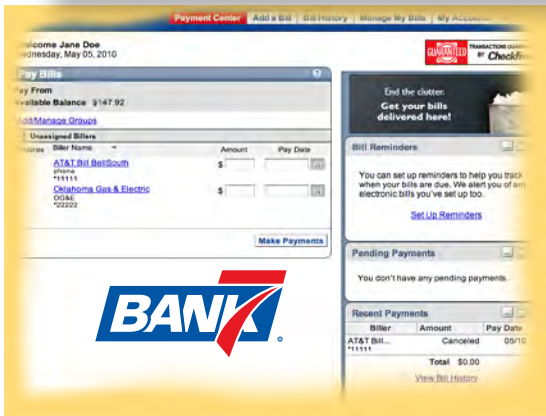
Payment Center | Add a Bill | Bill History | Manage My Bills | My Accoun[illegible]

elcome Jane Doe
ednesday, May 05, 2010

GUARANTEED TRANSACTIONS GUA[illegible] BY CheckFr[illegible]

Pay Bills

ay From
vailable Balance $147.92

Add/Manage Groups

Unassigned Billers

Biller Name | Amount | Pay Date

AT&T Bill BellSouth
phone
*1111
$

Oklahoma Gas & Electric
OG&E
*22222
$

Make Payments

End the clutter.
Get your bills delivered here!

Bill Reminders

You can set up reminders to help you track when your bills are due. We alert you of an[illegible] electronic bills you've set up too.

Set Up Reminders

Pending Payments

You don't have any pending payments.

Recent Payments

| Biller | Amount | Pay Date |
|---|---|---|
| AT&T Bill... *1111 | Canceled | 05/10 |
| | Total $0.00 | |

View Bill History

BANK®